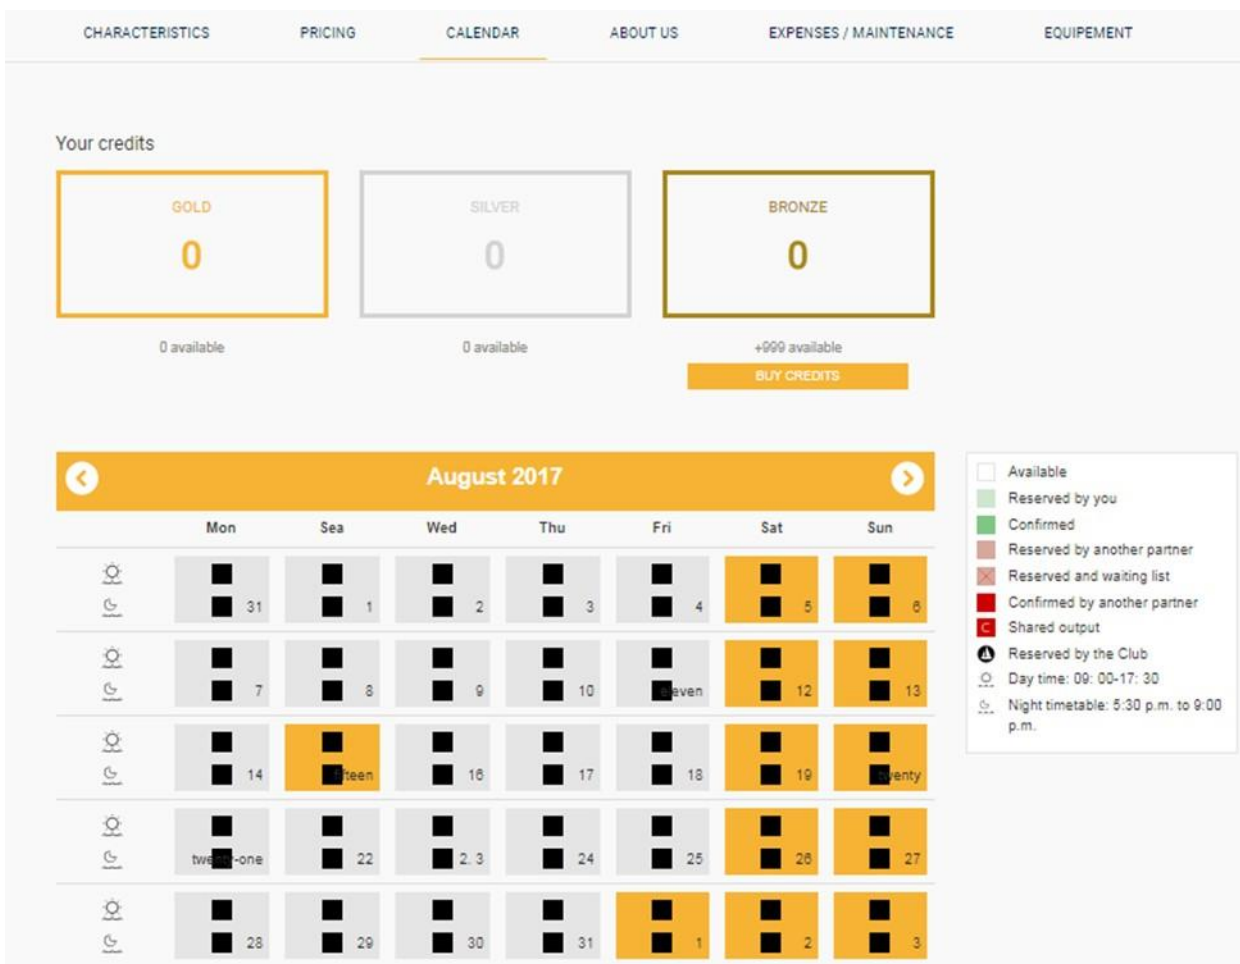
CHARACTERISTICS PRICING CALENDAR ABOUT US EXPENSES / MAINTENANCE EQUIPEMENT

Your credits

| GOLD | SILVER | BRONZE |
|---|---|---|
| 0 | 0 | 0 |
| 0 available | 0 available | +999 available |

BUY CREDITS

August 2017

| Mon | Sea | Wed | Thu | Fri | Sat | Sun |
|---|---|---|---|---|---|---|
| 31 | 1 | 2 | 3 | 4 | 5 | 6 |
| 7 | 8 | 9 | 10 | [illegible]leven | 12 | 13 |
| 14 | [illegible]fteen | 16 | 17 | 18 | 19 | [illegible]enty |
| twe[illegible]-one | 22 | 2. 3 | 24 | 25 | 26 | 27 |
| 28 | 29 | 30 | 31 | 1 | 2 | 3 |

Available
Reserved by you
Confirmed
Reserved by another partner
Reserved and waiting list
Confirmed by another partner
C Shared output
Reserved by the Club
Day time: 09: 00-17: 30
Night timetable: 5:30 p.m. to 9:00 p.m.